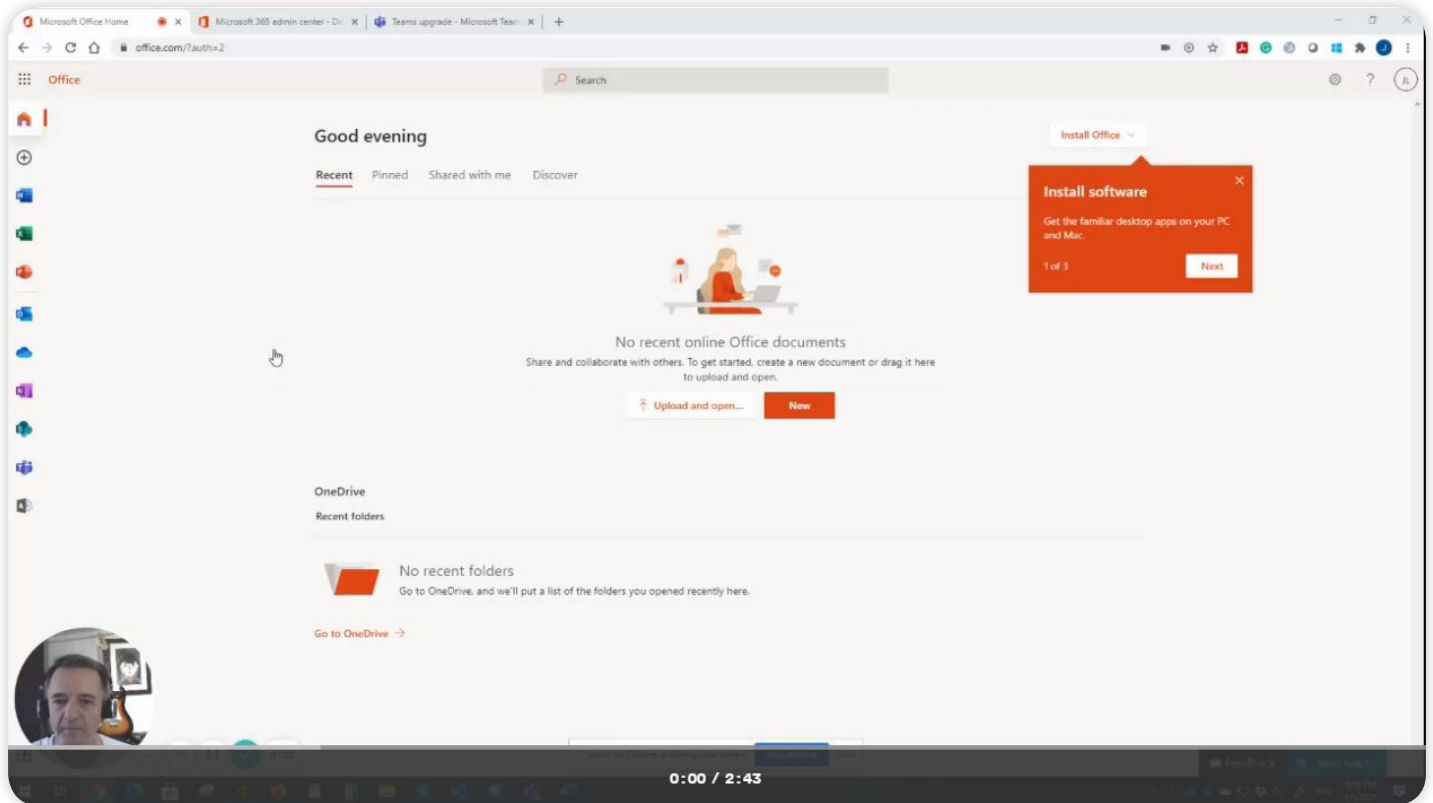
Microsoft Office Home
Microsoft 365 admin center - Do
Teams upgrade - Microsoft Team

office.com/?auth=2

Office
Search

Good evening
Install Office
Recent Pinned Shared with me Discover

Install software
Get the familiar desktop apps on your PC and Mac.
1 of 3
Next

No recent online Office documents
Share and collaborate with others. To get started, create a new document or drag it here to upload and open.
Upload and open...
New

OneDrive
Recent folders

No recent folders
Go to OneDrive, and we'll put a list of the folders you opened recently here.

Go to OneDrive →

Feedback
Need help?

0:00 / 2:43